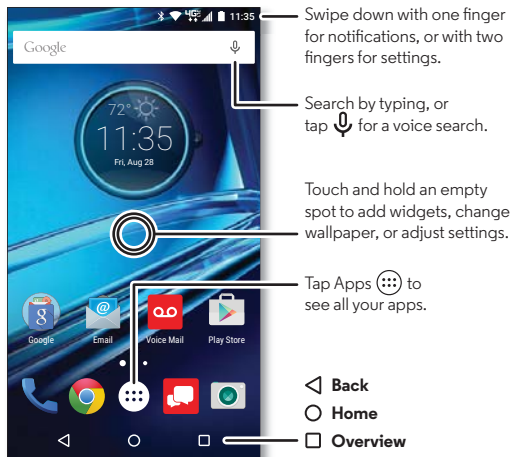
11:35

Google

72°

11:35

Fri, Aug 28

Google

Email

Voice Mail

Play Store

Swipe down with one finger for notifications, or with two fingers for settings.

Search by typing, or tap for a voice search.

Touch and hold an empty spot to add widgets, change wallpaper, or adjust settings.

Tap Apps to see all your apps.

Back

Home

Overview